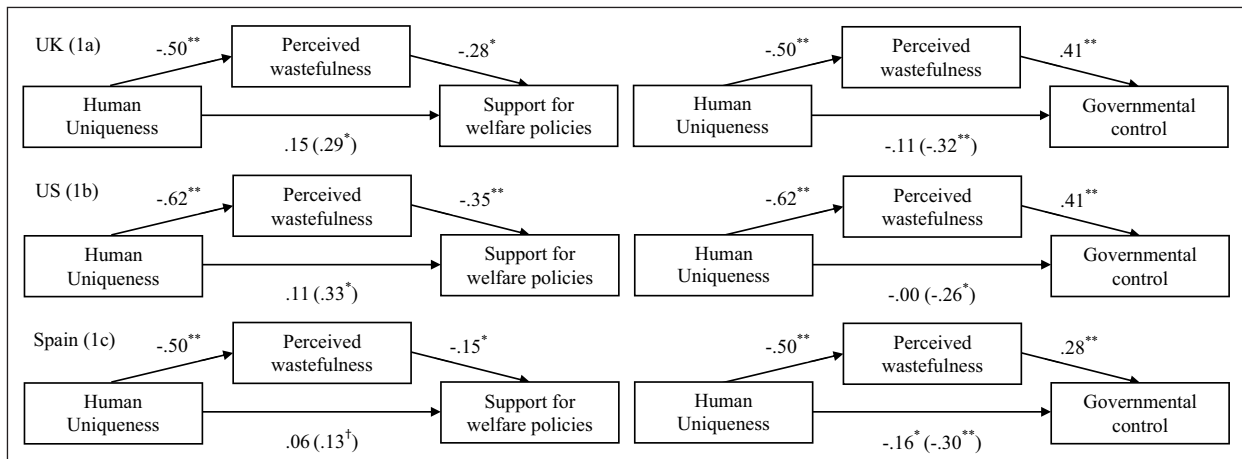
UK (1a)

$-.50^{**}$

Perceived wastefulness

$-.28^{*}$

Human Uniqueness

Support for welfare policies

$.15\ (.29^{*})$

$-.50^{**}$

Perceived wastefulness

$.41^{**}$

Human Uniqueness

Governmental control

$-.11\ (-.32^{**})$

US (1b)

$-.62^{**}$

Perceived wastefulness

$-.35^{**}$

Human Uniqueness

Support for welfare policies

$.11\ (.33^{*})$

$-.62^{**}$

Perceived wastefulness

$.41^{**}$

Human Uniqueness

Governmental control

$-.00\ (-.26^{*})$

Spain (1c)

$-.50^{**}$

Perceived wastefulness

$-.15^{*}$

Human Uniqueness

Support for welfare policies

$.06\ (.13^{\dagger})$

$-.50^{**}$

Perceived wastefulness

$.28^{**}$

Human Uniqueness

Governmental control

$-.16^{*}\ (-.30^{**})$